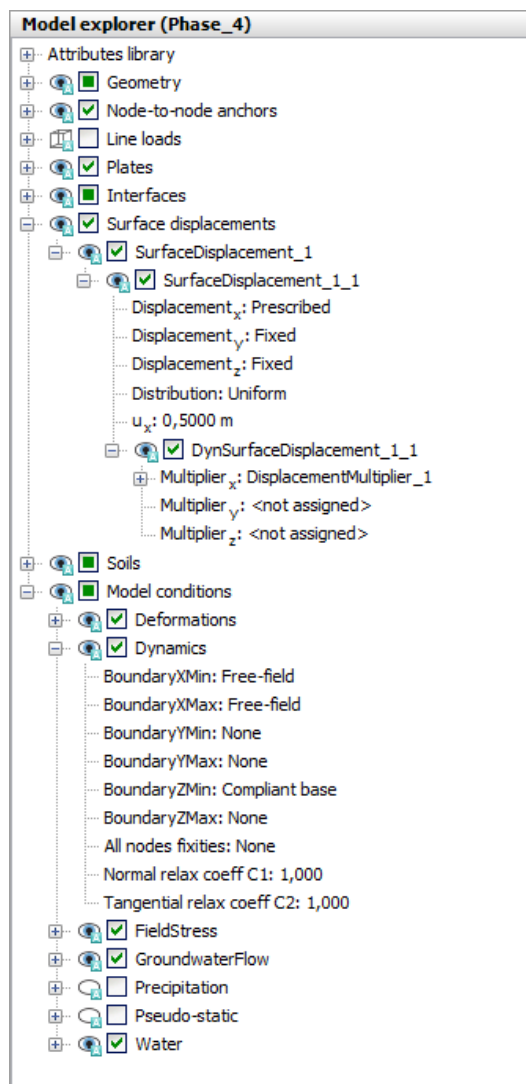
Model explorer (Phase_4)

Attributes library
Geometry
Node-to-node anchors
Line loads
Plates
Interfaces
Surface displacements
SurfaceDisplacement_1
SurfaceDisplacement_1_1
Displacement$_x$: Prescribed
Displacement$_y$: Fixed
Displacement$_z$: Fixed
Distribution: Uniform
u$_x$: 0,5000 m
DynSurfaceDisplacement_1_1
Multiplier$_x$: DisplacementMultiplier_1
Multiplier$_y$: <not assigned>
Multiplier$_z$: <not assigned>
Soils
Model conditions
Deformations
Dynamics
BoundaryXMin: Free-field
BoundaryXMax: Free-field
BoundaryYMin: None
BoundaryYMax: None
BoundaryZMin: Compliant base
BoundaryZMax: None
All nodes fixities: None
Normal relax coeff C1: 1,000
Tangential relax coeff C2: 1,000
FieldStress
GroundwaterFlow
Precipitation
Pseudo-static
Water